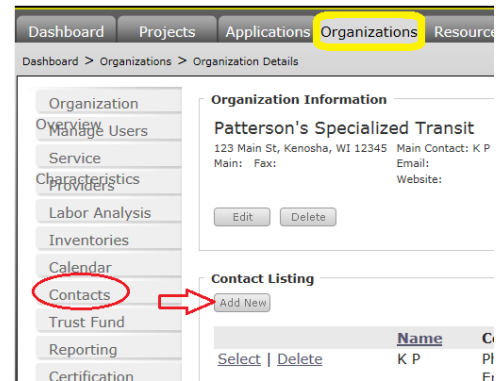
Dashboard Projects Applications Organizations Resource

Dashboard > Organizations > Organization Details

Organization Overview
Manage Users
Service Characteristics
Providers
Labor Analysis
Inventories
Calendar
Contacts
Trust Fund
Reporting
Certification

Organization Information

Patterson's Specialized Transit

123 Main St, Kenosha, WI 12345
Main: Fax:

Main Contact: K P
Email:
Website:

Edit Delete

Contact Listing

Add New

| | Name | C |
|---|---|---|
| Select \| Delete | K P | Pl E |